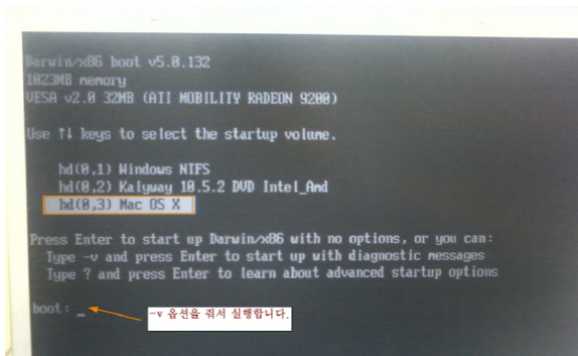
Darwin/x86 boot v5.0.132
1023MB memory
VESA v2.0 32MB (ATI MOBILITY RADEON 9200)

Use ↑↓ keys to select the startup volume.

hd(0,1) Windows NTFS
hd(0,2) Kalyway 10.5.2 DVD Intel_And
hd(0,3) Mac OS X

Press Enter to start up Darwin/x86 with no options, or you can:
Type -v and press Enter to start up with diagnostic messages
Type ? and press Enter to learn about advanced startup options

boot: _

-v 옵션을 줘서 실행합니다.